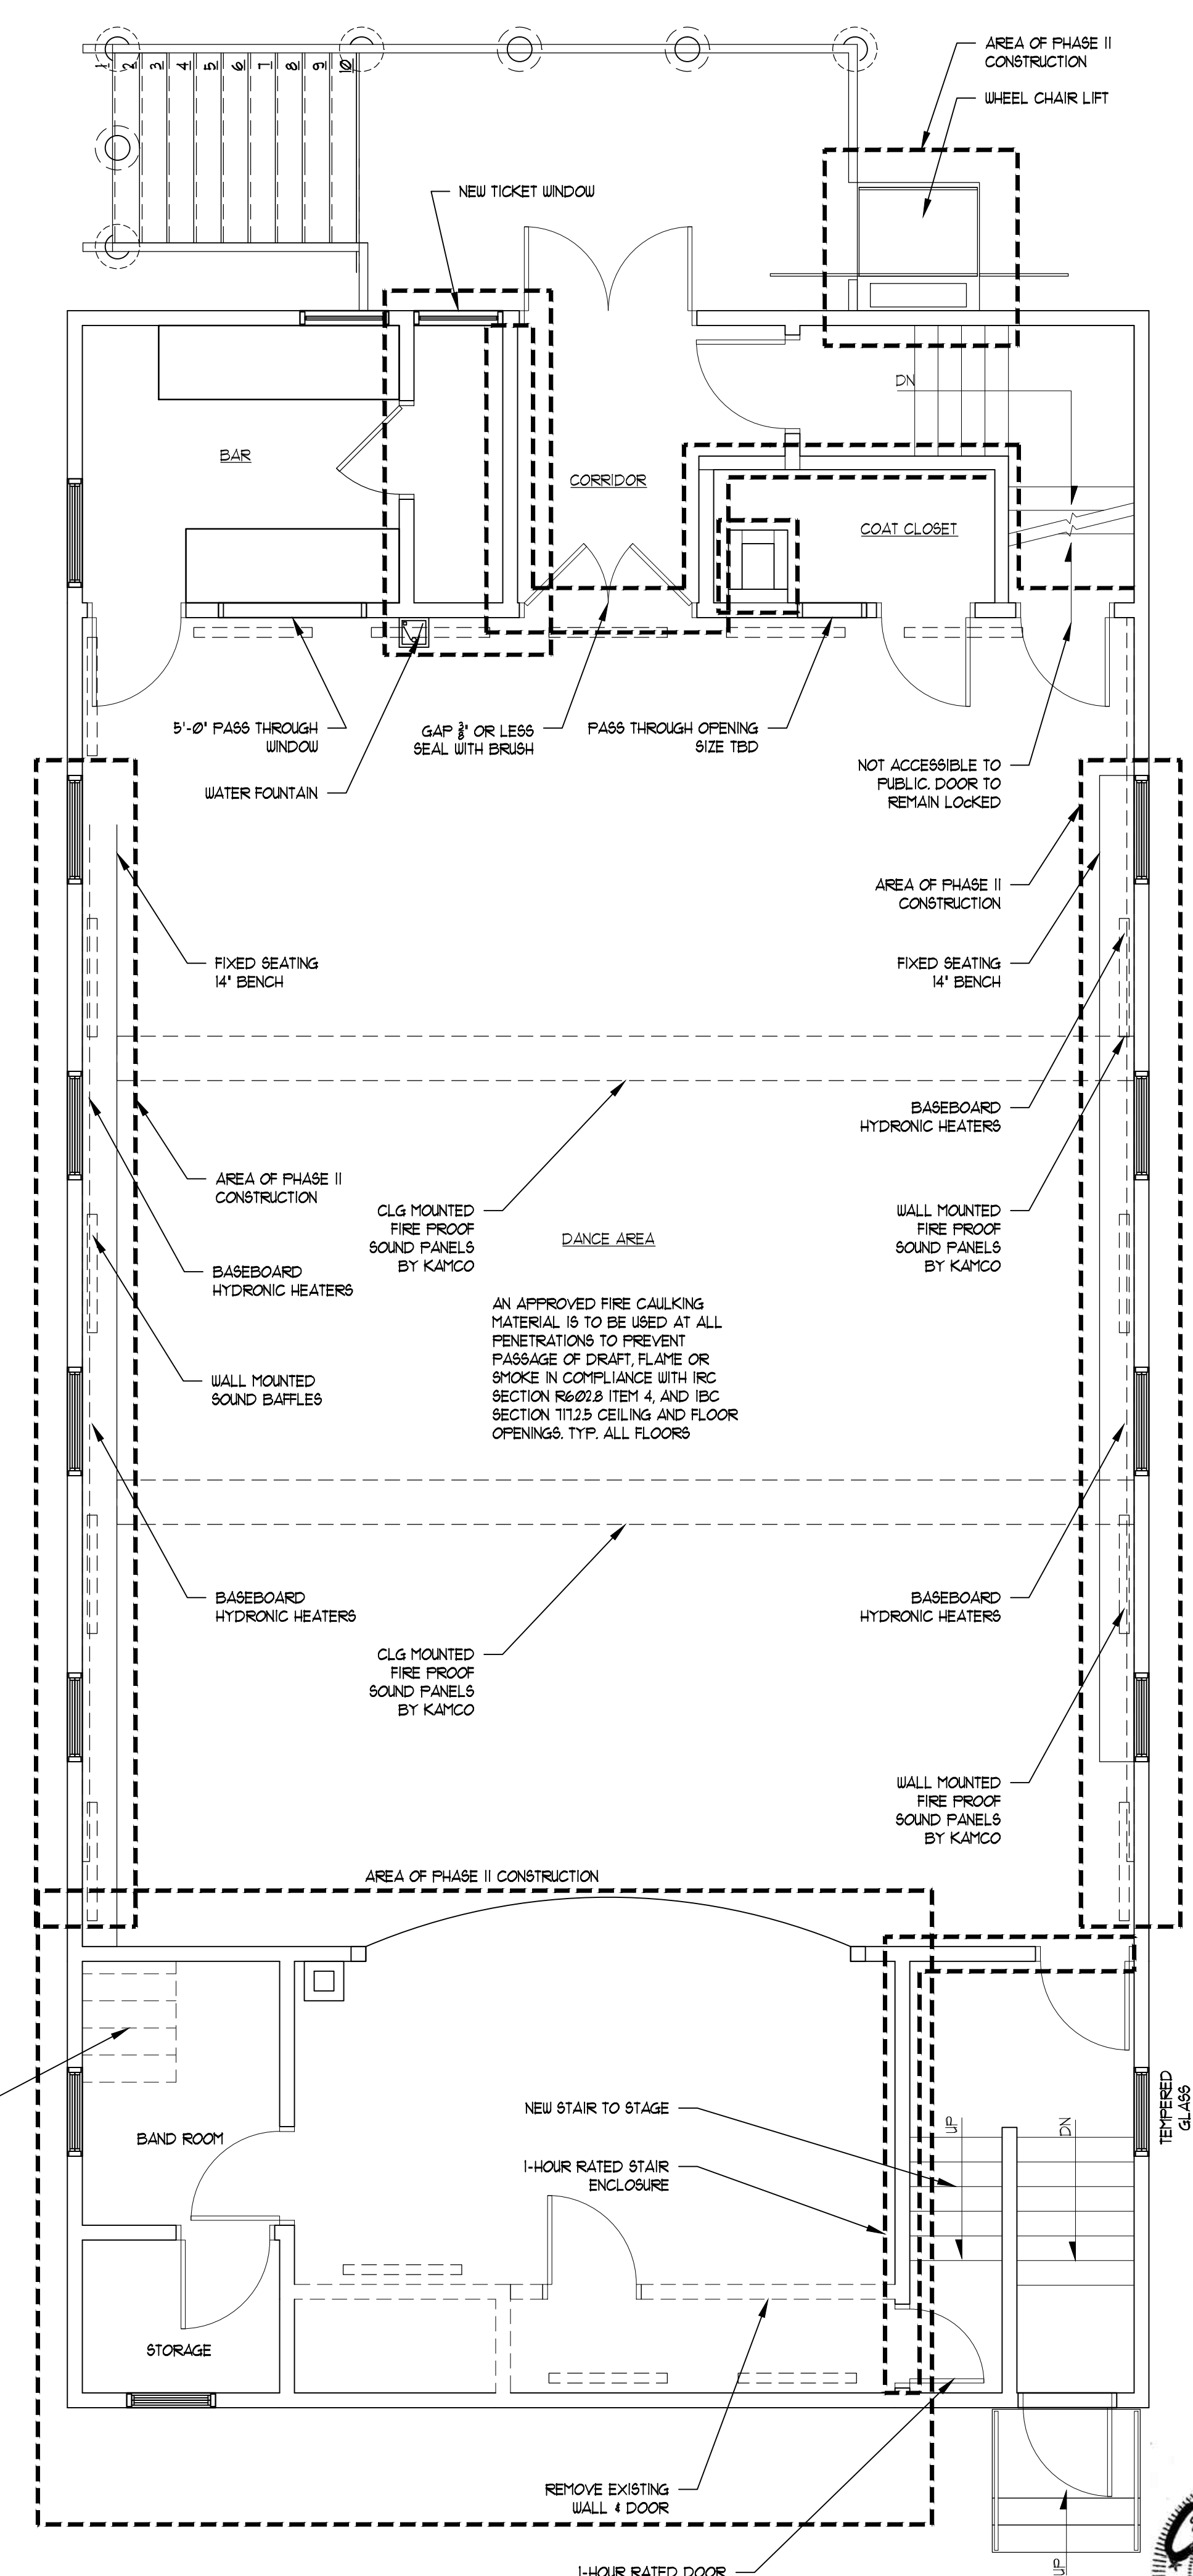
1
2
3
4
5
6
7
8
9
10

AREA OF PHASE II CONSTRUCTION

WHEEL CHAIR LIFT

NEW TICKET WINDOW

DN

BAR

CORRIDOR

COAT CLOSET

5'-0" PASS THROUGH WINDOW

WATER FOUNTAIN

GAP $\frac{3}{8}$" OR LESS SEAL WITH BRUSH

PASS THROUGH OPENING SIZE TBD

NOT ACCESSIBLE TO PUBLIC. DOOR TO REMAIN LOCKED

AREA OF PHASE II CONSTRUCTION

FIXED SEATING 14" BENCH

FIXED SEATING 14" BENCH

BASEBOARD HYDRONIC HEATERS

AREA OF PHASE II CONSTRUCTION

CLG MOUNTED FIRE PROOF SOUND PANELS BY KAMCO

DANCE AREA

WALL MOUNTED FIRE PROOF SOUND PANELS BY KAMCO

BASEBOARD HYDRONIC HEATERS

AN APPROVED FIRE CAULKING MATERIAL IS TO BE USED AT ALL PENETRATIONS TO PREVENT PASSAGE OF DRAFT, FLAME OR SMOKE IN COMPLIANCE WITH IRC SECTION R602.8 ITEM 4, AND IBC SECTION 717.2.5 CEILING AND FLOOR OPENINGS. TYP. ALL FLOORS

WALL MOUNTED SOUND BAFFLES

BASEBOARD HYDRONIC HEATERS

BASEBOARD HYDRONIC HEATERS

CLG MOUNTED FIRE PROOF SOUND PANELS BY KAMCO

WALL MOUNTED FIRE PROOF SOUND PANELS BY KAMCO

AREA OF PHASE II CONSTRUCTION

BAND ROOM

NEW STAIR TO STAGE

1-HOUR RATED STAIR ENCLOSURE

UP

DN

TEMPERED GLASS

STORAGE

REMOVE EXISTING WALL & DOOR

1-HOUR RATED DOOR

UP